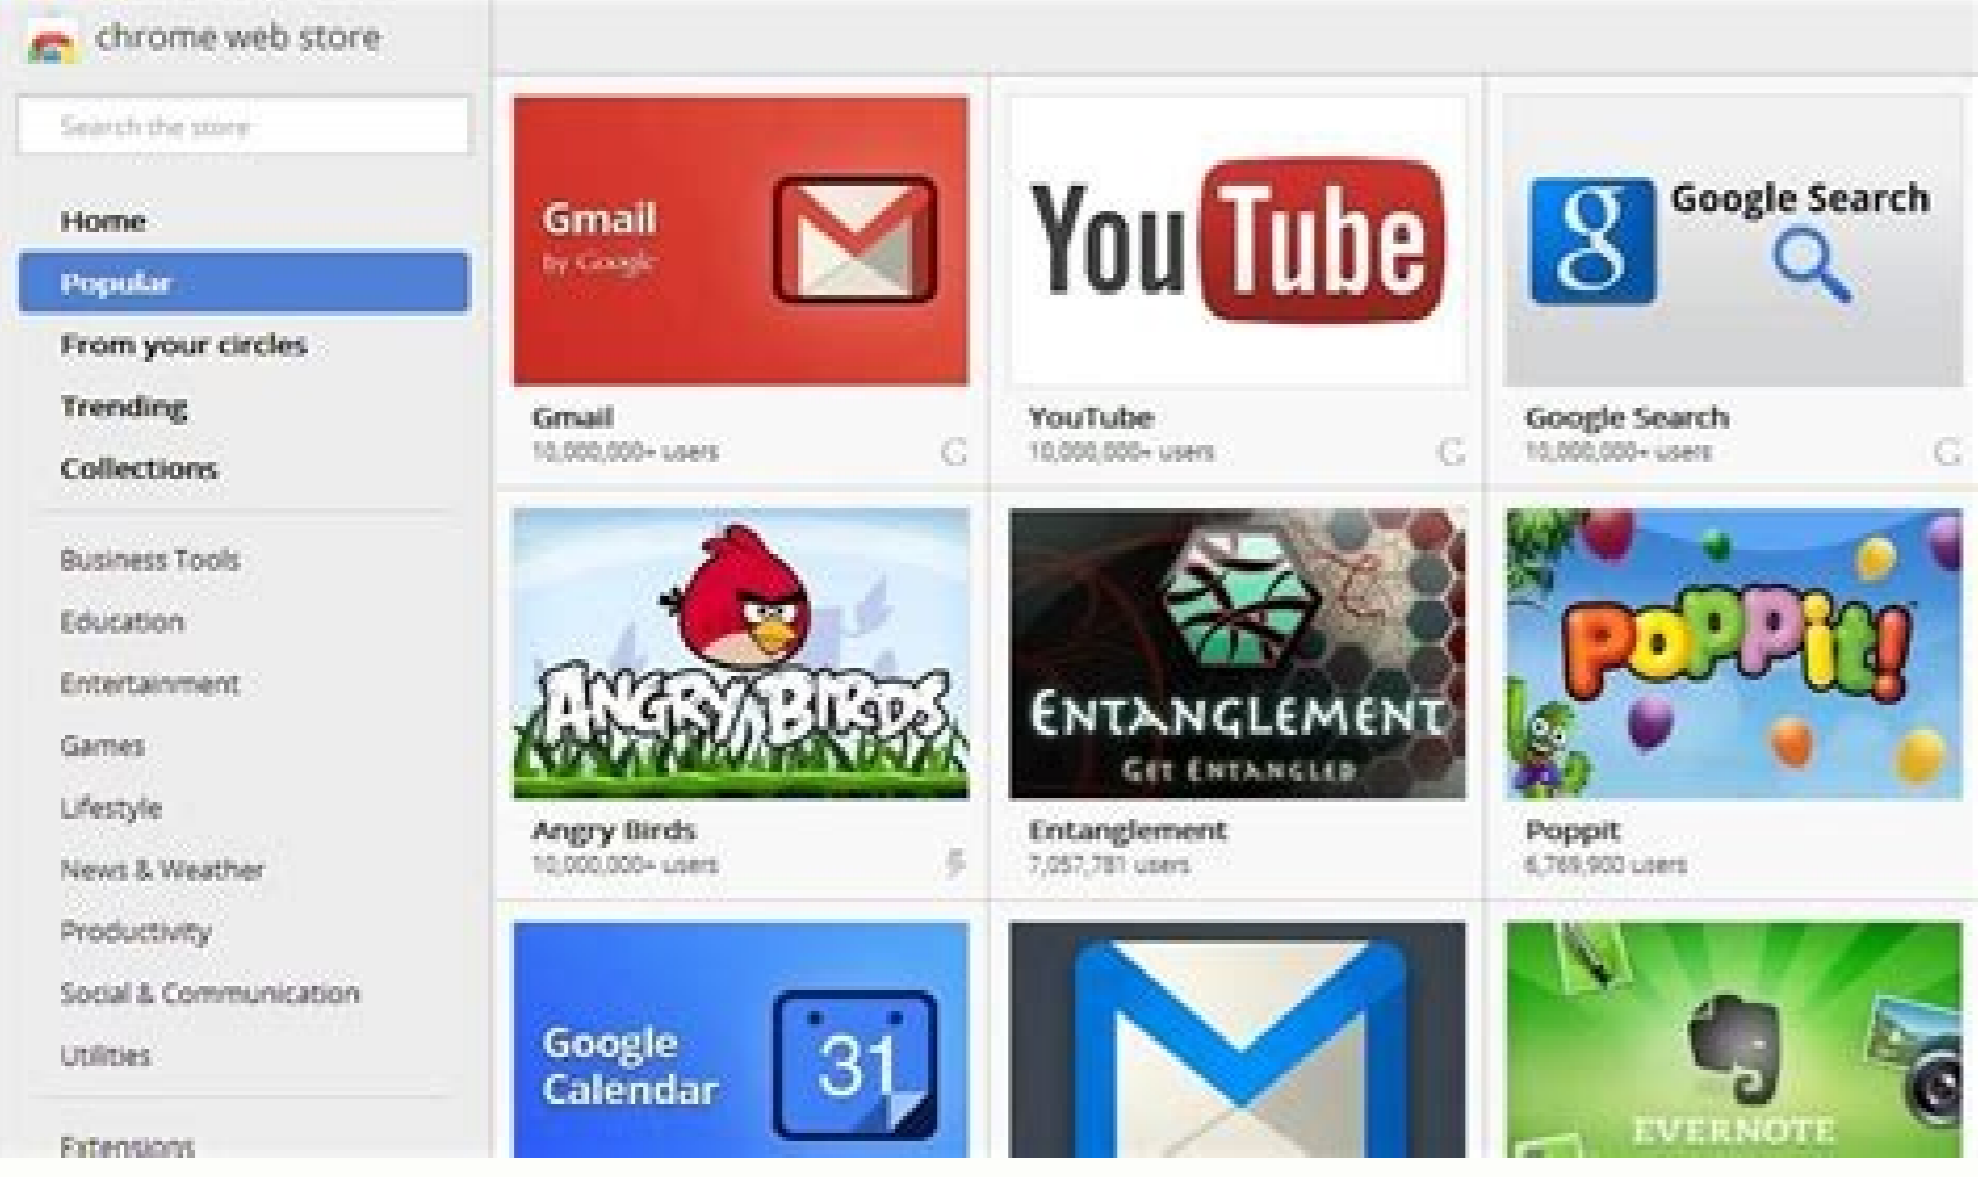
chrome web store

Search the store

Home
Popular
From your circles
Trending
Collections

Business Tools
Education
Entertainment
Games
Lifestyle
News & Weather
Productivity
Social & Communication
Utilities

Extensions

Gmail
by Google

Gmail
10,000,000+ users

YouTube

YouTube
10,000,000+ users

Google Search

Google Search
10,000,000+ users

ANGRY BIRDS

Angry Birds
10,000,000+ users

ENTANGLEMENT
GET ENTANGLED

Entanglement
7,057,781 users

POPPIT!

Poppit
6,769,900 users

Google Calendar
31

EVERNOTE